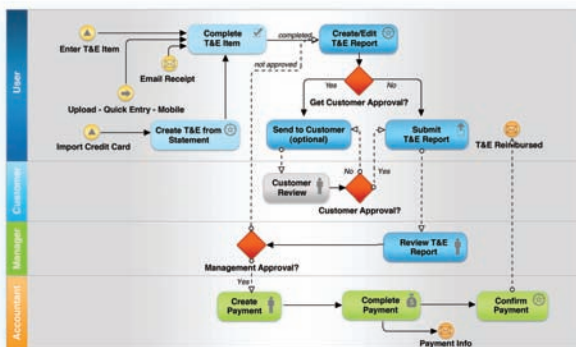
User

Enter T&E Item

Complete T&E Item

completed

Create/Edit T&E Report

Email Receipt

not approved

Yes

No

Get Customer Approval?

Upload - Quick Entry - Mobile

Import Credit Card

Create T&E from Statement

Send to Customer (optional)

Submit T&E Report

T&E Reimbursed

Customer

Customer Review

No

Yes

Customer Approval?

Manager

Review T&E Report

Management Approval?

Accountant

Yes

Create Payment

Complete Payment

Confirm Payment

Payment Info